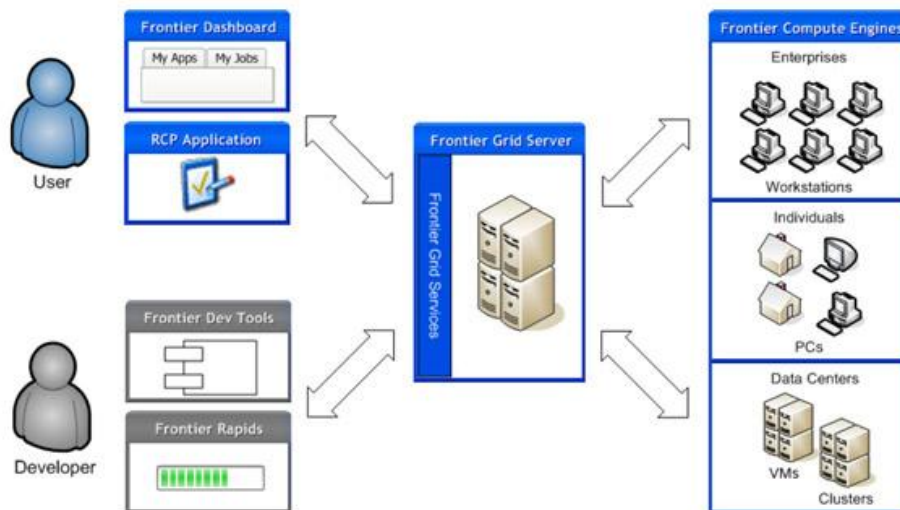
Frontier Dashboard

My Apps

My Jobs

RCP Application

User

Frontier Dev Tools

Frontier Rapids

Developer

Frontier Grid Server

Frontier Grid Services

Frontier Compute Engines

Enterprises

Workstations

Individuals

PCs

Data Centers

VMs

Clusters